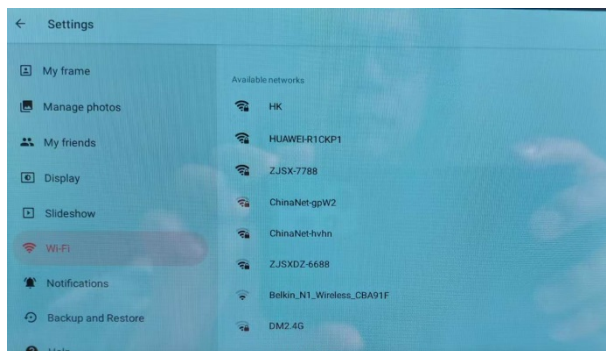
← Settings

My frame
Manage photos
My friends
Display
Slideshow
Wi-Fi
Notifications
Backup and Restore
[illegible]

Available networks
HK
HUAWEI-R1CKP1
ZJSX-7788
ChinaNet-gpW2
ChinaNet-hvhn
ZJSXDZ-6688
Belkin_N1_Wireless_CBA91F
DM2.4G